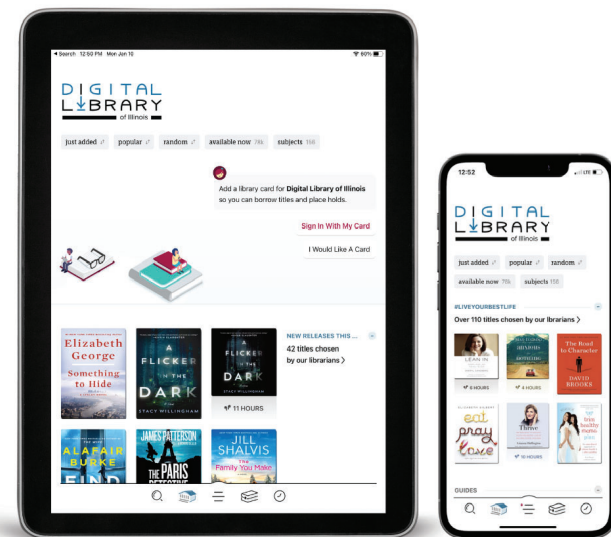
◂ Search 12:50 PM Mon Jun 10
60%

DIGITAL LIBRARY of Illinois

just added
popular
random
available now 78k
subjects 158

Add a library card for Digital Library of Illinois so you can borrow titles and place holds.

Sign In With My Card

I Would Like A Card

Elizabeth George
Something to Hide

A FLICKER IN THE DARK
STACY WILLINGHAM

A FLICKER IN THE DARK
STACY WILLINGHAM

11 HOURS

NEW RELEASES THIS ...
42 titles chosen by our librarians >

ALAFAIR BURKE
FIND

JAMES PATTERSON
THE PARIS DETECTIVE

JILL SHALVIS
The Family You Make

12:52
LTE

DIGITAL LIBRARY of Illinois

just added
popular
random
available now 78k
subjects 158

#LIVEYOURBESTLIFE
Over 110 titles chosen by our librarians >

LEAN IN

The Road to Character
DAVID BROOKS

6 HOURS
4 HOURS

eat pray love

Thrive

10 HOURS

GUIDES